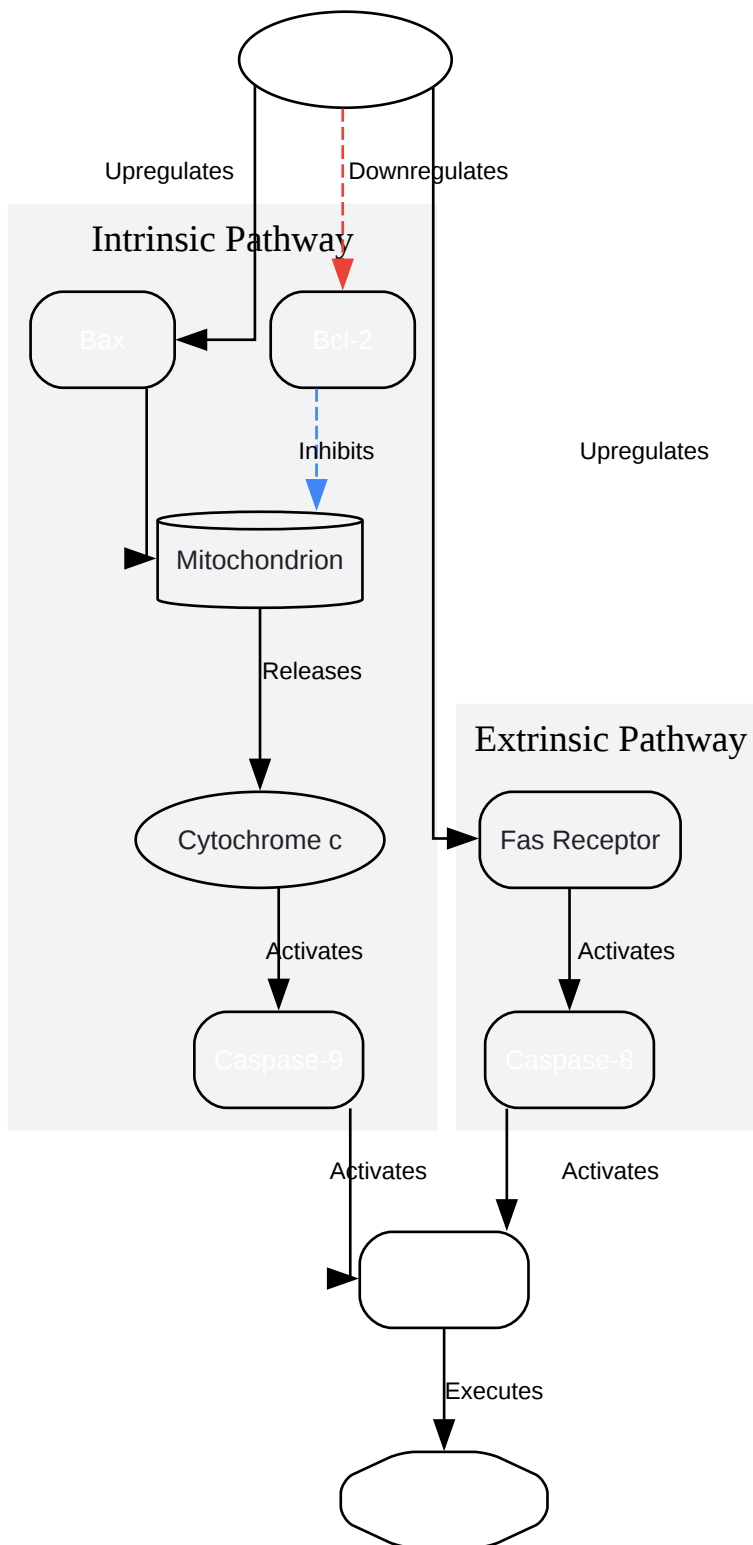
Upregulates

Downregulates

Intrinsic Pathway

Bax

Bcl-2

Inhibits

Upregulates

Mitochondrion

Releases

Extrinsic Pathway

Cytochrome c

Fas Receptor

Activates

Activates

Caspase-9

Caspase-8

Activates

Activates

Executes